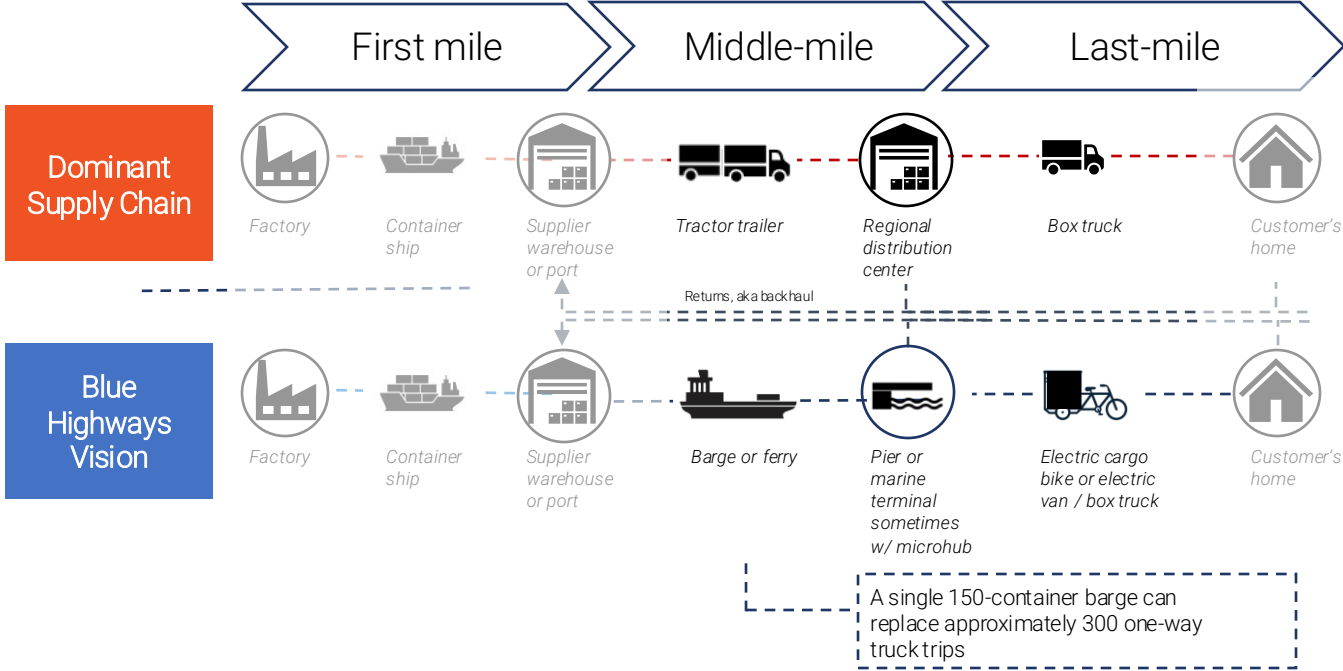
First mile

Middle-mile

Last-mile

Dominant Supply Chain

Factory

Container ship

Supplier warehouse or port

Tractor trailer

Regional distribution center

Box truck

Customer's home

Returns, aka backhaul

Blue Highways Vision

Factory

Container ship

Supplier warehouse or port

Barge or ferry

Pier or marine terminal sometimes w/ microhub

Electric cargo bike or electric van / box truck

Customer's home

A single 150-container barge can replace approximately 300 one-way truck trips